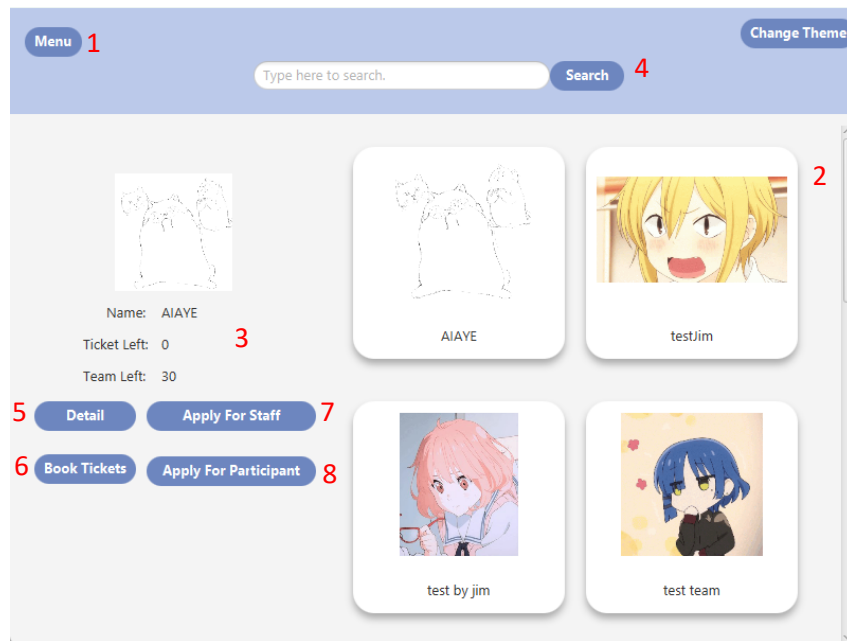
Menu 1

Change Theme

Type here to search. Search 4

2

Name: AIAYE

Ticket Left: 0 3

Team Left: 30

5 Detail

Apply For Staff 7

6 Book Tickets

Apply For Participant 8

AIAYE

testJim

test by jim

test team